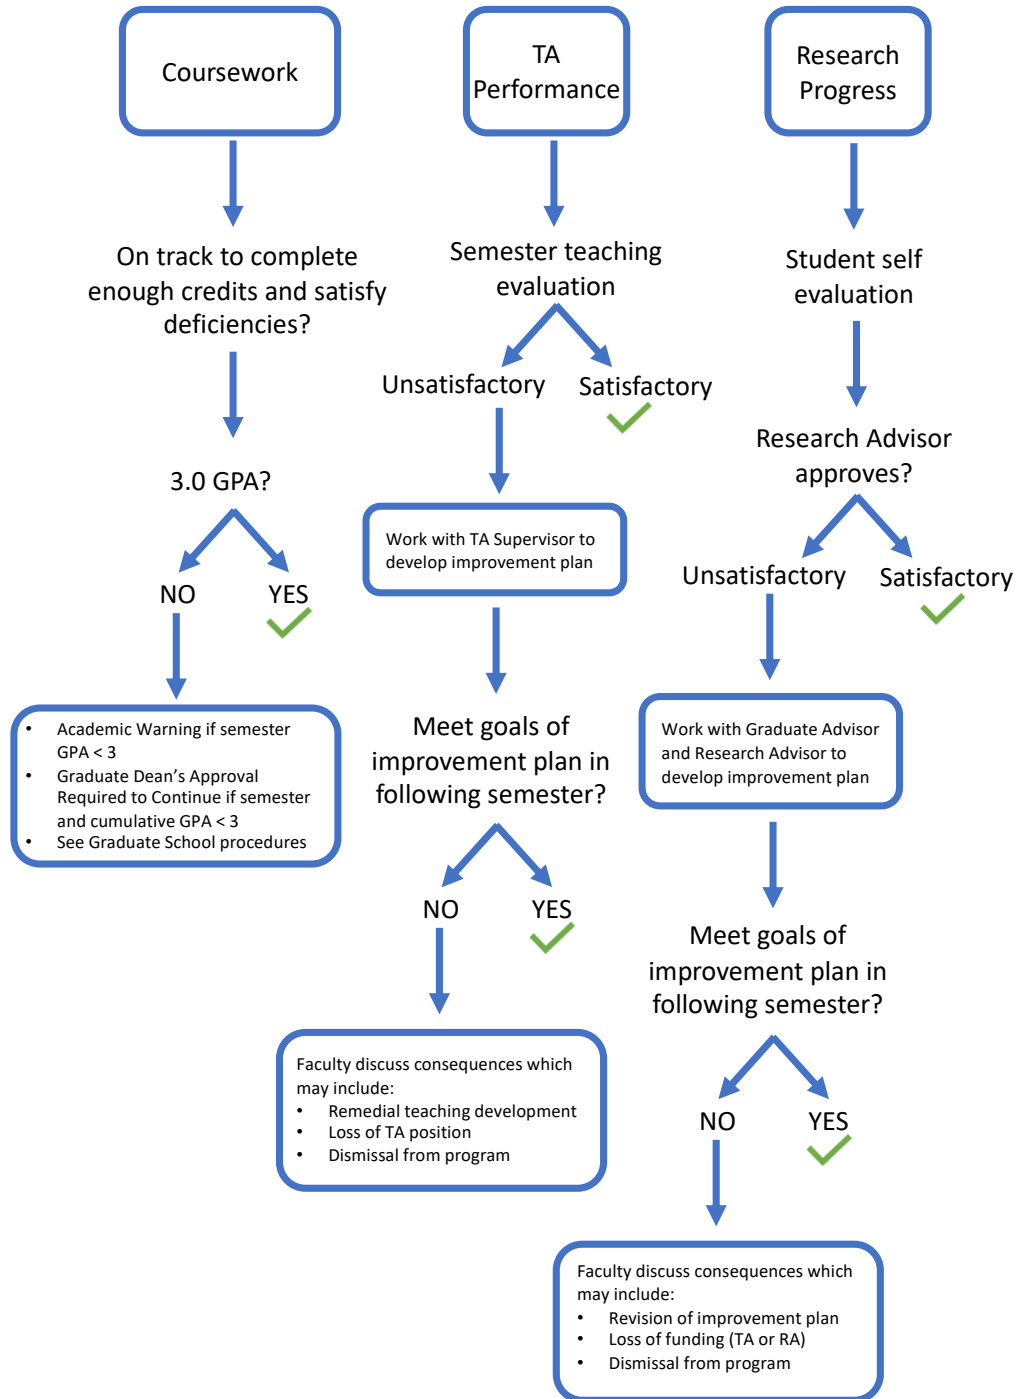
Coursework

On track to complete enough credits and satisfy deficiencies?

3.0 GPA?

NO

YES

- Academic Warning if semester GPA < 3
- Graduate Dean's Approval Required to Continue if semester and cumulative GPA < 3
- See Graduate School procedures

TA Performance

Semester teaching evaluation

Unsatisfactory

Satisfactory

Work with TA Supervisor to develop improvement plan

Meet goals of improvement plan in following semester?

NO

YES

Faculty discuss consequences which may include:
- Remedial teaching development
- Loss of TA position
- Dismissal from program

Research Progress

Student self evaluation

Research Advisor approves?

Unsatisfactory

Satisfactory

Work with Graduate Advisor and Research Advisor to develop improvement plan

Meet goals of improvement plan in following semester?

NO

YES

Faculty discuss consequences which may include:
- Revision of improvement plan
- Loss of funding (TA or RA)
- Dismissal from program